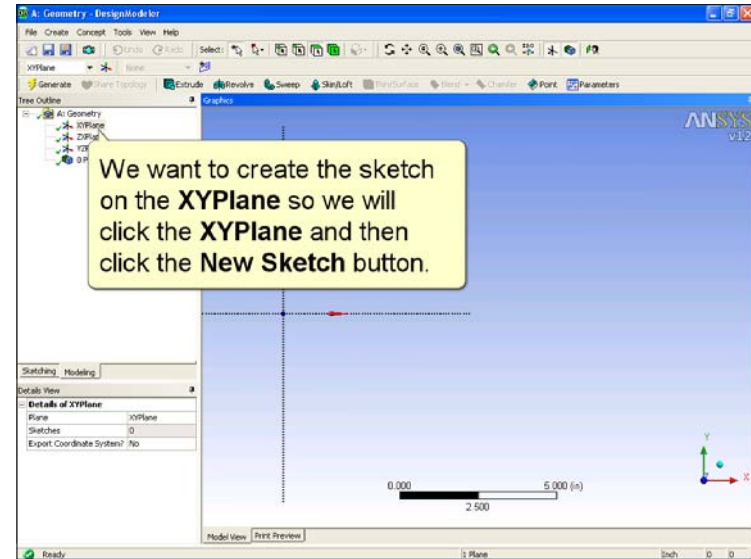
A: Geometry - DesignModeler

File Create Concept Tools View Help

Undo Redo Select:

XYPlane None

Generate Share Topology Extrude Revolve Sweep Skin/Loft Thin/Surface Blend Chamfer Point Parameters

Tree Outline

A: Geometry
XYPlane
ZXPl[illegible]
YZP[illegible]
0 P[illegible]

Graphics

ANSYS
v12

We want to create the sketch on the **XYPlane** so we will click the **XYPlane** and then click the **New Sketch** button.

Sketching Modeling

Details View

| Details of XYPlane | |
|---|---|
| Plane | XYPlane |
| Sketches | 0 |
| Export Coordinate System? | No |

0.000
5.000 (in)
2.500

Y
X

Model View Print Preview

Ready

1 Plane

Inch 0 0